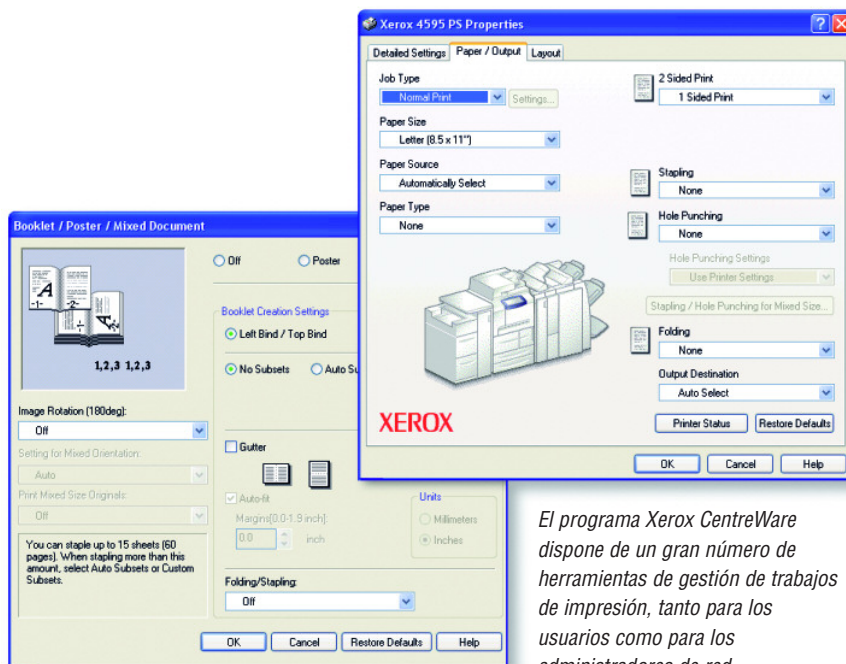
Xerox 4595 PS Properties

Detailed Settings | Paper / Output | Layout

Job Type
Normal Print
Settings...

Paper Size
Letter (8.5 x 11")

Paper Source
Automatically Select

Paper Type
None

2 Sided Print
1 Sided Print

Stapling
None

Hole Punching
None

Hole Punching Settings
Use Printer Settings

Stapling / Hole Punching for Mixed Size...

Folding
None

Output Destination
Auto Select

XEROX

Printer Status
Restore Defaults

OK
Cancel
Help

Booklet / Poster / Mixed Document

1,2,3 1,2,3

Off
Poster

Booklet Creation Settings
Left Bind / Top Bind
No Subsets
Auto Su

Image Rotation (180deg):
Off

Setting for Mixed Orientation:
Auto

Print Mixed Size Originals:
Off

You can staple up to 15 sheets (60 pages). When stapling more than this amount, select Auto Subsets or Custom Subsets.

Gutter

Auto-fit
Margins[0.0-1.9 inch]:
0.0
inch

Units
Millimeters
Inches

Folding/Stapling:
Off

OK
Cancel
Restore Defaults
Help

El programa Xerox CentreWare dispone de un gran número de herramientas de gestión de trabajos de impresión, tanto para los usuarios como para los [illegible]